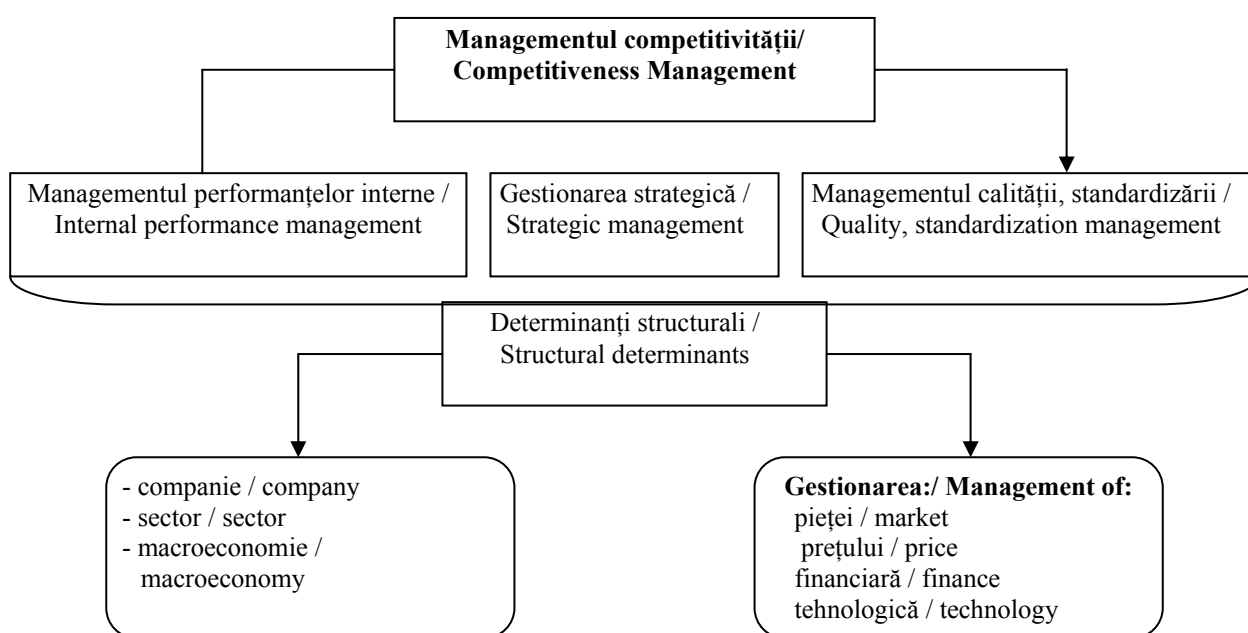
**Managementul competitivităţii/ Competitiveness Management**

Managementul performanţelor interne / Internal performance management

Gestionarea strategică / Strategic management

Managementul calităţii, standardizării / Quality, standardization management

Determinanţi structurali / Structural determinants

- companie / company
- sector / sector
- macroeconomie / macroeconomy

**Gestionarea:/ Management of:**
pieţei / market
preţului / price
financiară / finance
tehnologică / technology